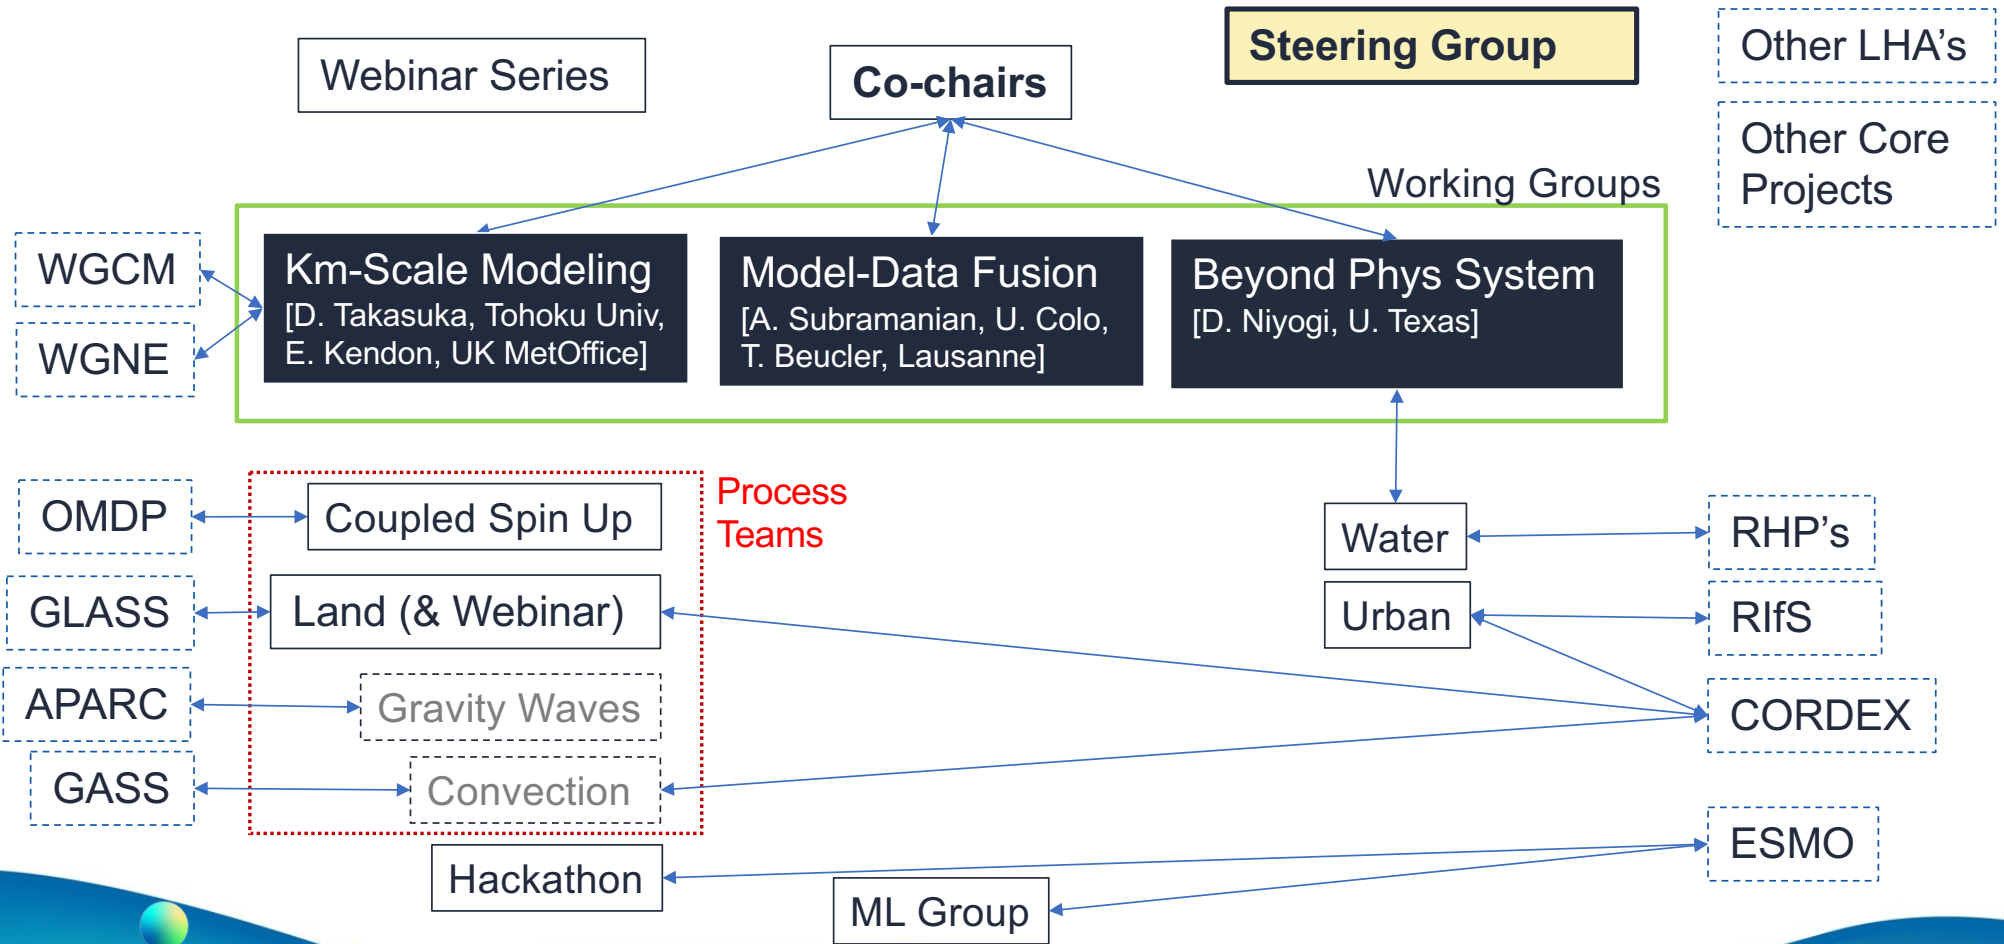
Webinar Series

Co-chairs

Steering Group

Other LHA’s

Other Core Projects

Working Groups

WGCM

WGNE

Km-Scale Modeling
[D. Takasuka, Tohoku Univ, E. Kendon, UK MetOffice]

Model-Data Fusion
[A. Subramanian, U. Colo, T. Beucler, Lausanne]

Beyond Phys System
[D. Niyogi, U. Texas]

OMDP

Coupled Spin Up

Process Teams

GLASS

Land (& Webinar)

APARC

Gravity Waves

GASS

Convection

Water

Urban

RHP’s

RIfS

CORDEX

ESMO

Hackathon

ML Group